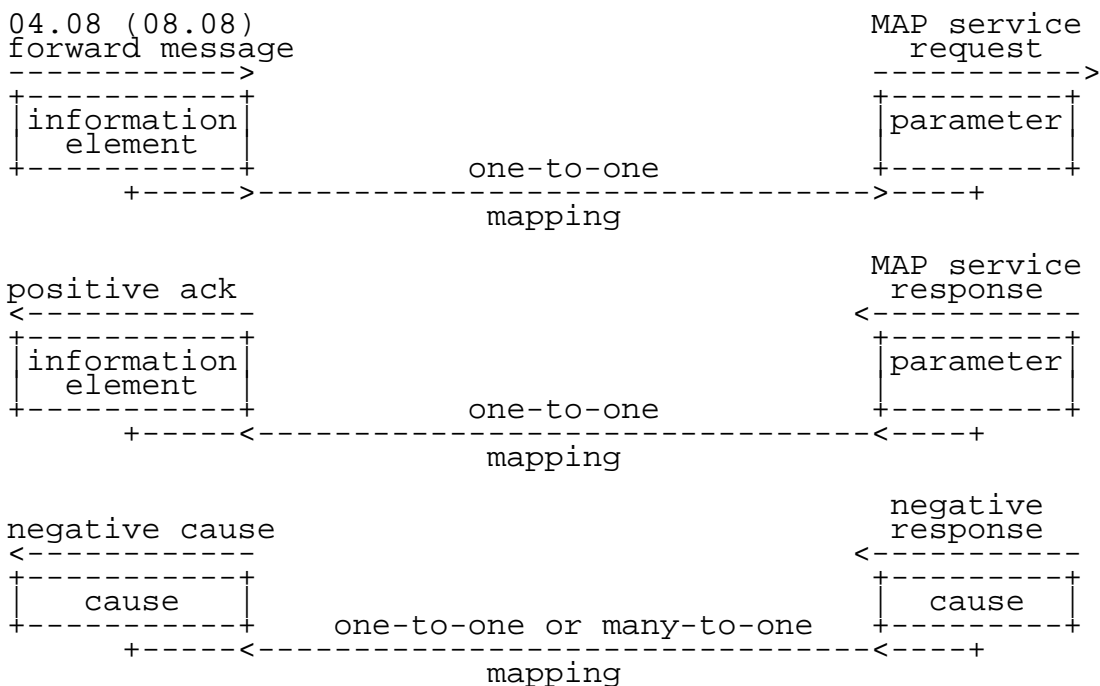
04.08 (08.08) forward message

MAP service request

information element

parameter

one-to-one mapping

positive ack

MAP service response

information element

parameter

one-to-one mapping

negative cause

negative response

cause

cause

one-to-one or many-to-one mapping